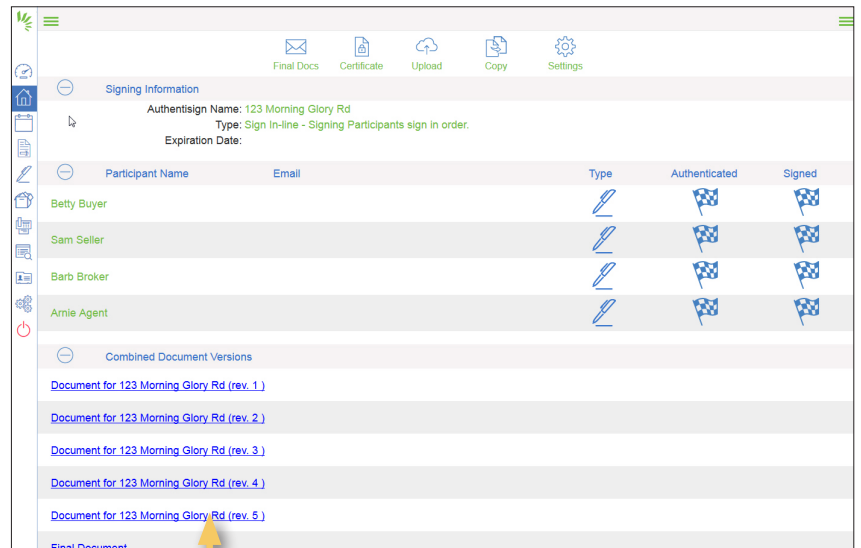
Final Docs Certificate Upload Copy Settings

Signing Information

Authentisign Name: 123 Morning Glory Rd
Type: Sign In-line - Signing Participants sign in order.
Expiration Date:

| Participant Name | Email | Type | Authenticated | Signed |
|---|---|---|---|---|
| Betty Buyer | | | | |
| Sam Seller | | | | |
| Barb Broker | | | | |
| Arnie Agent | | | | |

Combined Document Versions

Document for 123 Morning Glory Rd (rev. 1 )

Document for 123 Morning Glory Rd (rev. 2 )

Document for 123 Morning Glory Rd (rev. 3 )

Document for 123 Morning Glory Rd (rev. 4 )

Document for 123 Morning Glory Rd (rev. 5 )

Final Document